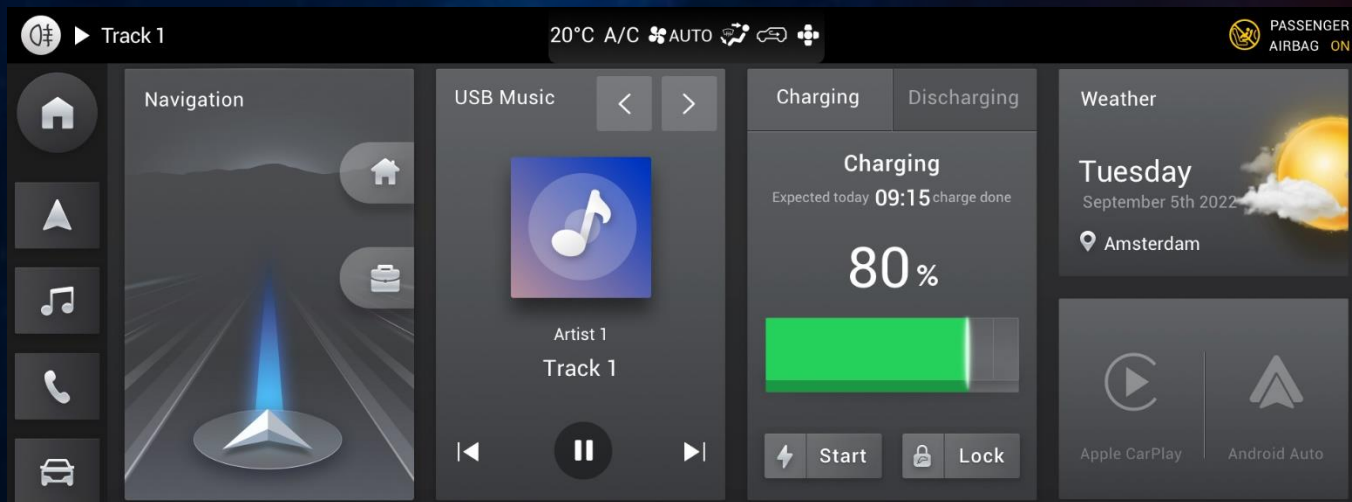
Track 1

20°C A/C AUTO

PASSENGER AIRBAG ON

Navigation

USB Music

Artist 1

Track 1

Charging

Discharging

Charging

Expected today 09:15 charge done

80 %

Start

Lock

Weather

Tuesday

September 5th 2022

Amsterdam

Apple CarPlay

Android Auto